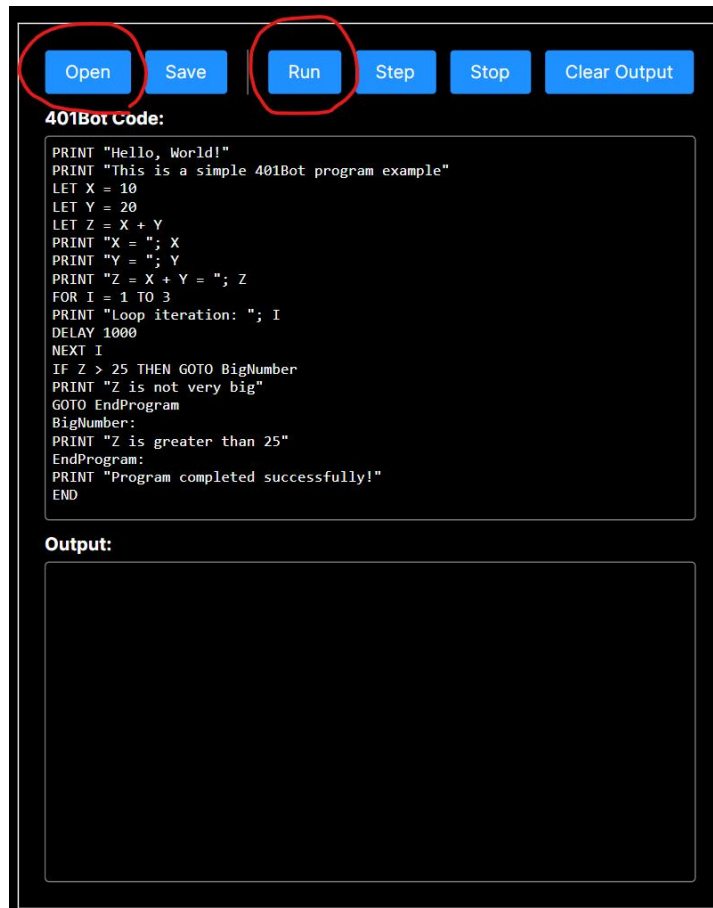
Open Save Run Step Stop Clear Output

401Bot Code:

```
PRINT "Hello, World!"
PRINT "This is a simple 401Bot program example"
LET X = 10
LET Y = 20
LET Z = X + Y
PRINT "X = "; X
PRINT "Y = "; Y
PRINT "Z = X + Y = "; Z
FOR I = 1 TO 3
PRINT "Loop iteration: "; I
DELAY 1000
NEXT I
IF Z > 25 THEN GOTO BigNumber
PRINT "Z is not very big"
GOTO EndProgram
BigNumber:
PRINT "Z is greater than 25"
EndProgram:
PRINT "Program completed successfully!"
END
```

Output: